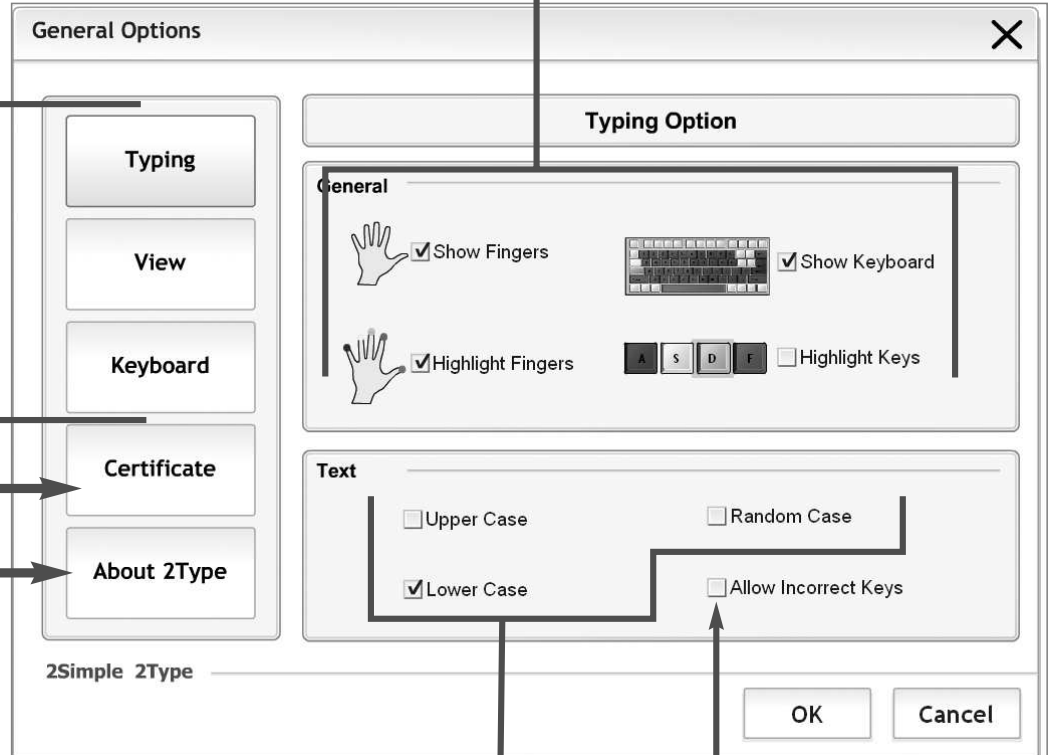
General Options

Typing

View

Keyboard

Certificate

About 2Type

Typing Option

General

Show Fingers

Show Keyboard

Highlight Fingers

A S D F

Highlight Keys

Text

Upper Case

Random Case

Lower Case

Allow Incorrect Keys

2Simple 2Type

OK

Cancel